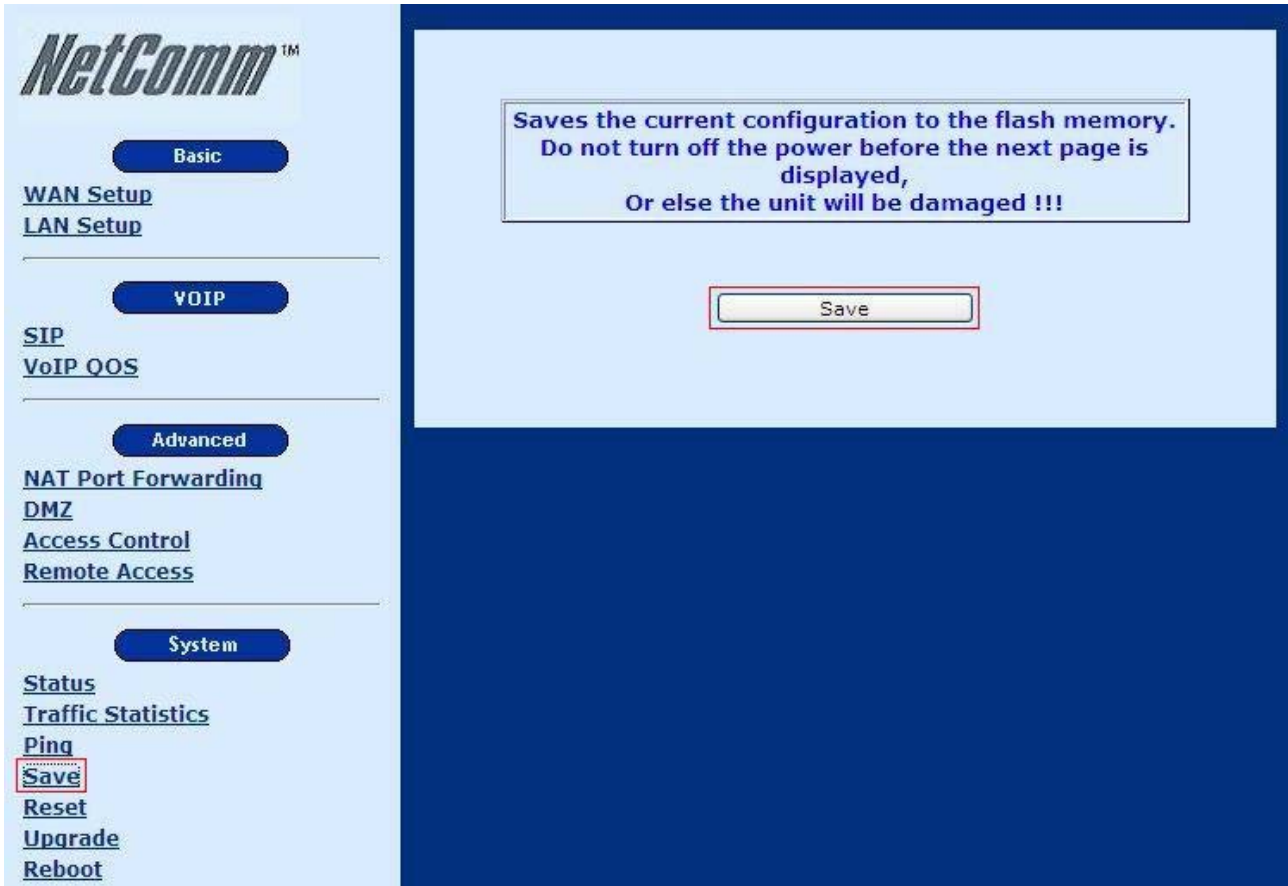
NetComm™

Basic
WAN Setup
LAN Setup

VOIP
SIP
VoIP QOS

Advanced
NAT Port Forwarding
DMZ
Access Control
Remote Access

System
Status
Traffic Statistics
Ping
Save
Reset
Upgrade
Reboot

Saves the current configuration to the flash memory.
Do not turn off the power before the next page is displayed,
Or else the unit will be damaged !!!

Save